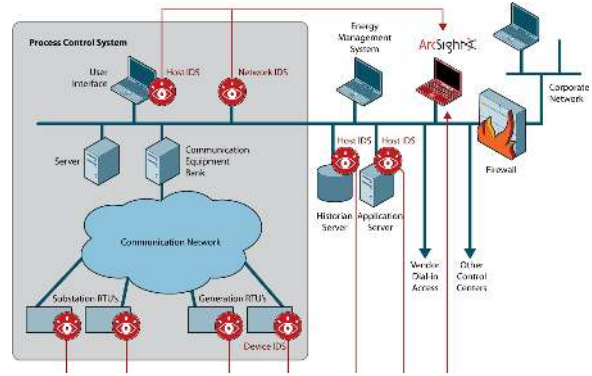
Process Control System

User Interface

Host IDS

Network IDS

Energy Management System

ArcSight

Corporate Network

Server

Communication Equipment Bank

Host IDS

Host IDS

Firewall

Historian Server

Application Server

Communication Network

Vendor Dial-in Access

Other Control Centers

Substation RTU's

Generation RTU's

Device IDS